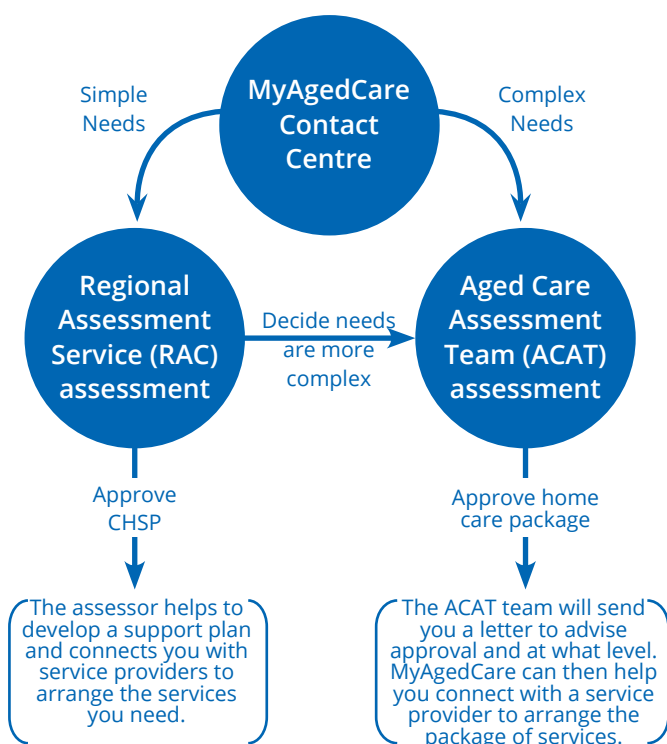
MyAgedCare Contact Centre

Simple Needs

Complex Needs

Regional Assessment Service (RAC) assessment

Decide needs are more complex

Aged Care Assessment Team (ACAT) assessment

Approve CHSP

Approve home care package

The assessor helps to develop a support plan and connects you with service providers to arrange the services you need.

The ACAT team will send you a letter to advise approval and at what level. MyAgedCare can then help you connect with a service provider to arrange the package of services.